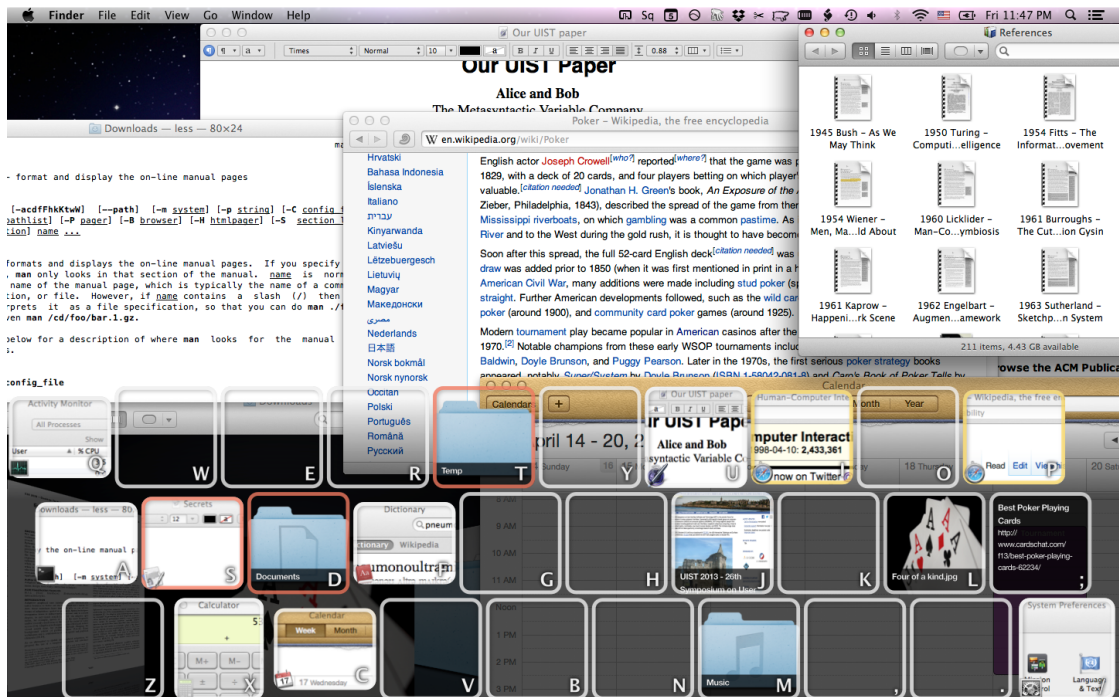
Finder File Edit View Go Window Help
Sq
Fri 11:47 PM

Our UIST paper
Times Normal 10 0.88
Our UIST Paper
Alice and Bob
The Metasyntactic Variable Company

References
1945 Bush – As We May Think
1950 Turing – Computi...elligence
1954 Fitts – The Informat...ovement
1954 Wiener – Men, Ma...ld About
1960 Licklider – Man–Co...ymbiosis
1961 Burroughs – The Cut...ion Gysin
1961 Kaprow – Happeni...rk Scene
1962 Engelbart – Augmen...amework
1963 Sutherland – Sketchp...n System
211 items, 4.43 GB available

Downloads — less — 80×24

- format and display the on-line manual pages

[-acdfFhkKtwW] [--path] [-m system] [-p string] [-C config_f pathlist] [-P pager] [-B browser] [-H htmlpager] [-S section_l tion] name ...

formats and displays the on-line manual pages. If you specify . man only looks in that section of the manual. name is norm name of the manual page, which is typically the name of a comm ction, or file. However, if name contains a slash (/) then rprets it as a file specification, so that you can do man ./ ven man /cd/foo/bar.1.gz.

below for a description of where man looks for the manual s.

config_file

Poker – Wikipedia, the free encyclopedia
en.wikipedia.org/wiki/Poker
Hrvatski
Bahasa Indonesia
Íslenska
Italiano
עברית
Kinyarwanda
Latviešu
Lëtzebuergesch
Lietuvių
Magyar
Македонски
مصرى
Nederlands
日本語
Norsk bokmål
Norsk nynorsk
Occitan
Polski
Português
Română
Русский

English actor Joseph Crowell[who?] reported[where?] that the game was p 1829, with a deck of 20 cards, and four players betting on which player' valuable.[citation needed] Jonathan H. Green's book, An Exposure of the Zieber, Philadelphia, 1843), described the spread of the game from the Mississippi riverboats, on which gambling was a common pastime. As River and to the West during the gold rush, it is thought to have becom

Soon after this spread, the full 52-card English deck[citation needed] was draw was added prior to 1850 (when it was first mentioned in print in a h American Civil War, many additions were made including stud poker (s straight. Further American developments followed, such as the wild ca poker (around 1900), and community card poker games (around 1925).

Modern tournament play became popular in American casinos after the 1970.[2] Notable champions from these early WSOP tournaments inclu Baldwin, Doyle Brunson, and Puggy Pearson. Later in the 1970s, the first serious poker strategy books appeared, notably Super/System by Doyle Brunson (ISBN 1-58042-081-8) and Caro's Book of Poker Tells by

rowse the ACM Publica

Activity Monitor
All Processes
Show
User % CPU
Q
W
Downloads
E
R
Temp
T
Calendar
Y
Our UIST paper
Our UIST Pape
Alice and Bob
syntactic Variable C
U
Human-Computer Inte
mputer Interact
998-04-10: 2,433,361
now on Twitter
I
Month Year
O
Wikipedia, the free en
Read Edit View
P
Calendar
pril 14 - 20, 2
Sunday
18 Thurs
20 Sat

ownloads — less
y the on-line manual p
n] [-m system
A
Secrets
12
S
Documents
D
Dictionary
pneum
ctionary Wikipedia
umonoultramic
F
9 AM
10 AM
11 AM
G
H
UIST 2013 - 26th Symposium on User
J
K
Four of a kind.jpg
L
Best Poker Playing Cards
http://www.cardschat.com/f13/best-poker-playing-cards-62234/
;

Z
Calculator
M+ M-
X
Calendar
Week Month
17 Wednesday
C
V
Noon
1 PM
2 PM
3 PM
B
N
Music
M
,
.
System Preferences
Language & Text